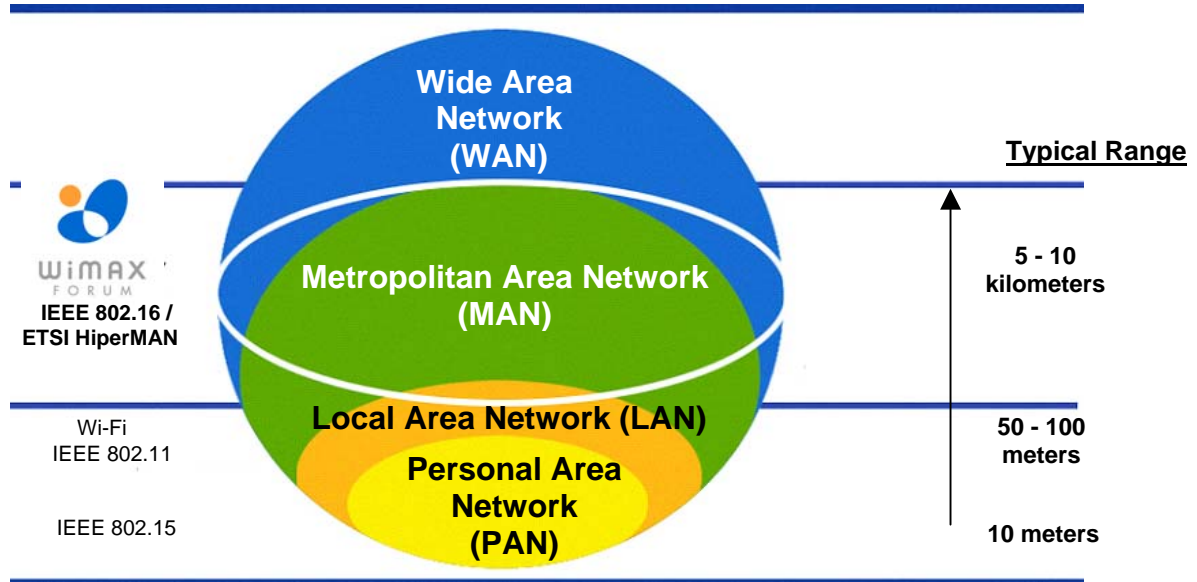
Wide Area Network (WAN)

Typical Range

WiMAX FORUM

IEEE 802.16 / ETSI HiperMAN

Metropolitan Area Network (MAN)

5 - 10 kilometers

Wi-Fi IEEE 802.11

Local Area Network (LAN)

50 - 100 meters

Personal Area Network (PAN)

IEEE 802.15

10 meters